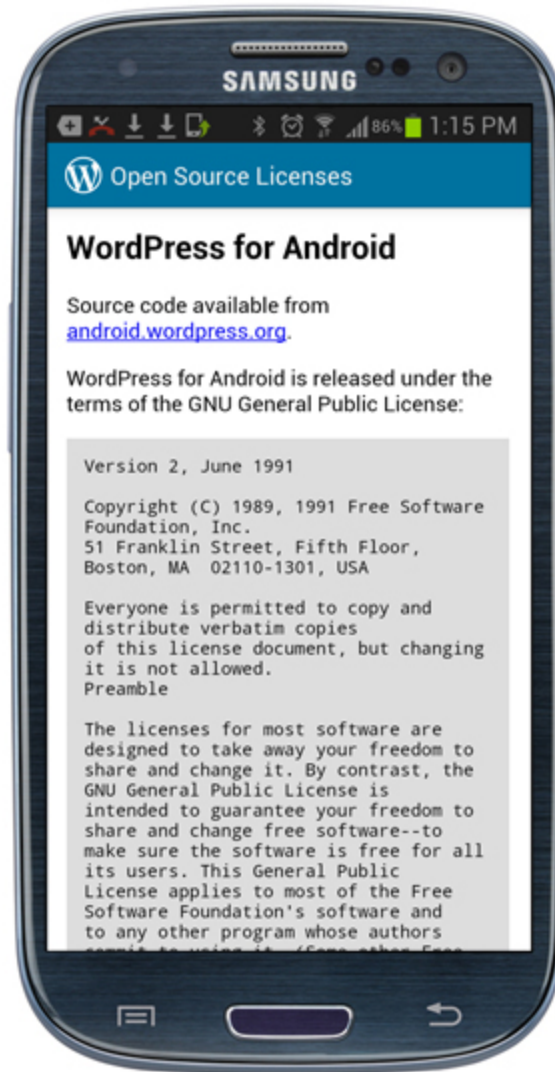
SAMSUNG

86% 1:15 PM

Open Source Licenses

WordPress for Android

Source code available from android.wordpress.org.

WordPress for Android is released under the terms of the GNU General Public License:

Version 2, June 1991

Copyright (C) 1989, 1991 Free Software Foundation, Inc.
51 Franklin Street, Fifth Floor, Boston, MA 02110-1301, USA

Everyone is permitted to copy and distribute verbatim copies of this license document, but changing it is not allowed.
Preamble

The licenses for most software are designed to take away your freedom to share and change it. By contrast, the GNU General Public License is intended to guarantee your freedom to share and change free software--to make sure the software is free for all its users. This General Public License applies to most of the Free Software Foundation's software and to any other program whose authors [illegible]